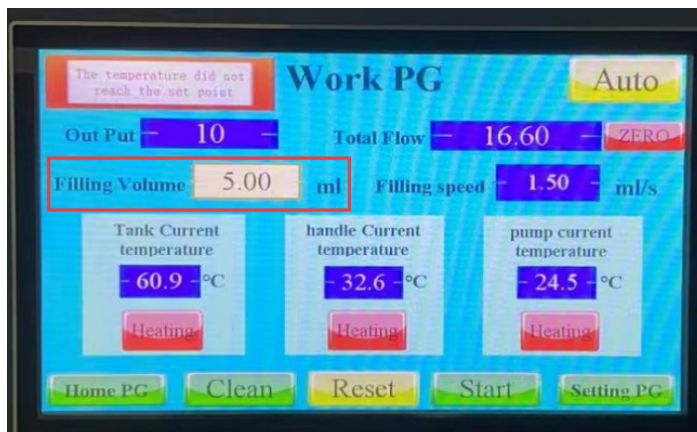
The temperature did not reach the set point

Work PG

Auto

Out Put 10

Total Flow 16.60

ZERO

Filling Volume 5.00 ml

Filling speed 1.50 ml/s

Tank Current temperature

60.9 °C

Heating

handle Current temperature

32.6 °C

Heating

pump current temperature

24.5 °C

Heating

Home PG

Clean

Reset

Start

Setting PG